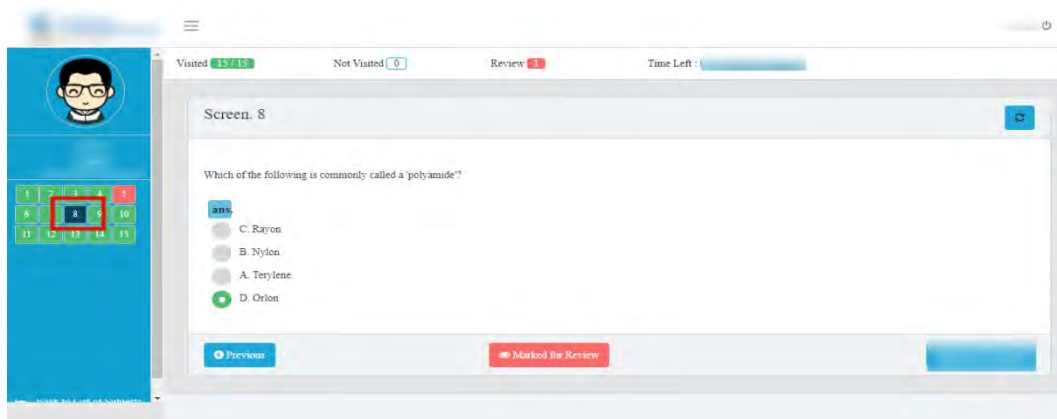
Visited 15 / 15 Not Visited 0 Review 1 Time Left : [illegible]

1 2 3 4 5
6 7 8 9 10
11 12 13 14 15

Screen. 8

Which of the following is commonly called a 'polyamide'?

ans.

C. Rayon

B. Nylon

A. Terylene

D. Orlon

Previous

Marked for Review

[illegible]